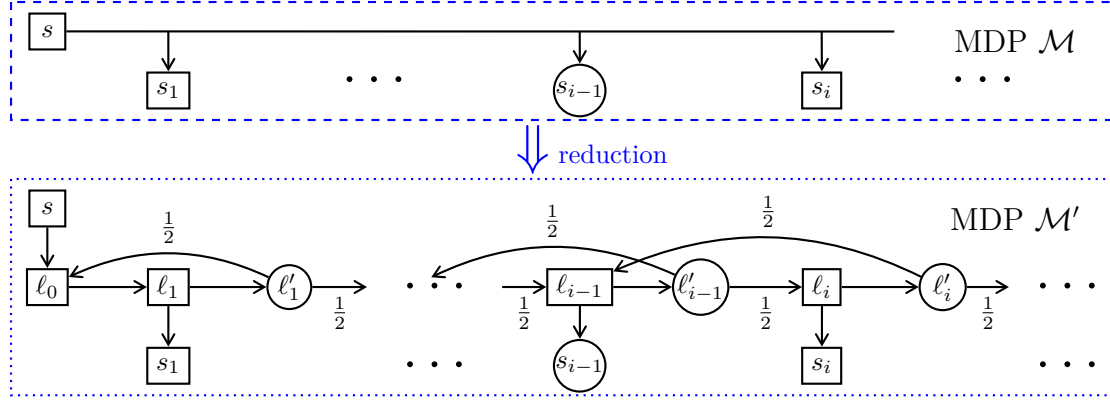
$s$

$s_1$ $\cdots$ $s_{i-1}$ $s_i$ $\cdots$

MDP $\mathcal{M}$

$\Downarrow$ reduction

$s$

$\frac{1}{2}$ $\frac{1}{2}$ $\frac{1}{2}$

MDP $\mathcal{M}'$

$\ell_0$ $\ell_1$ $\ell'_1$ $\frac{1}{2}$ $\cdots$ $\frac{1}{2}$ $\ell_{i-1}$ $\ell'_{i-1}$ $\frac{1}{2}$ $\ell_i$ $\ell'_i$ $\frac{1}{2}$ $\cdots$

$s_1$ $\cdots$ $s_{i-1}$ $s_i$ $\cdots$